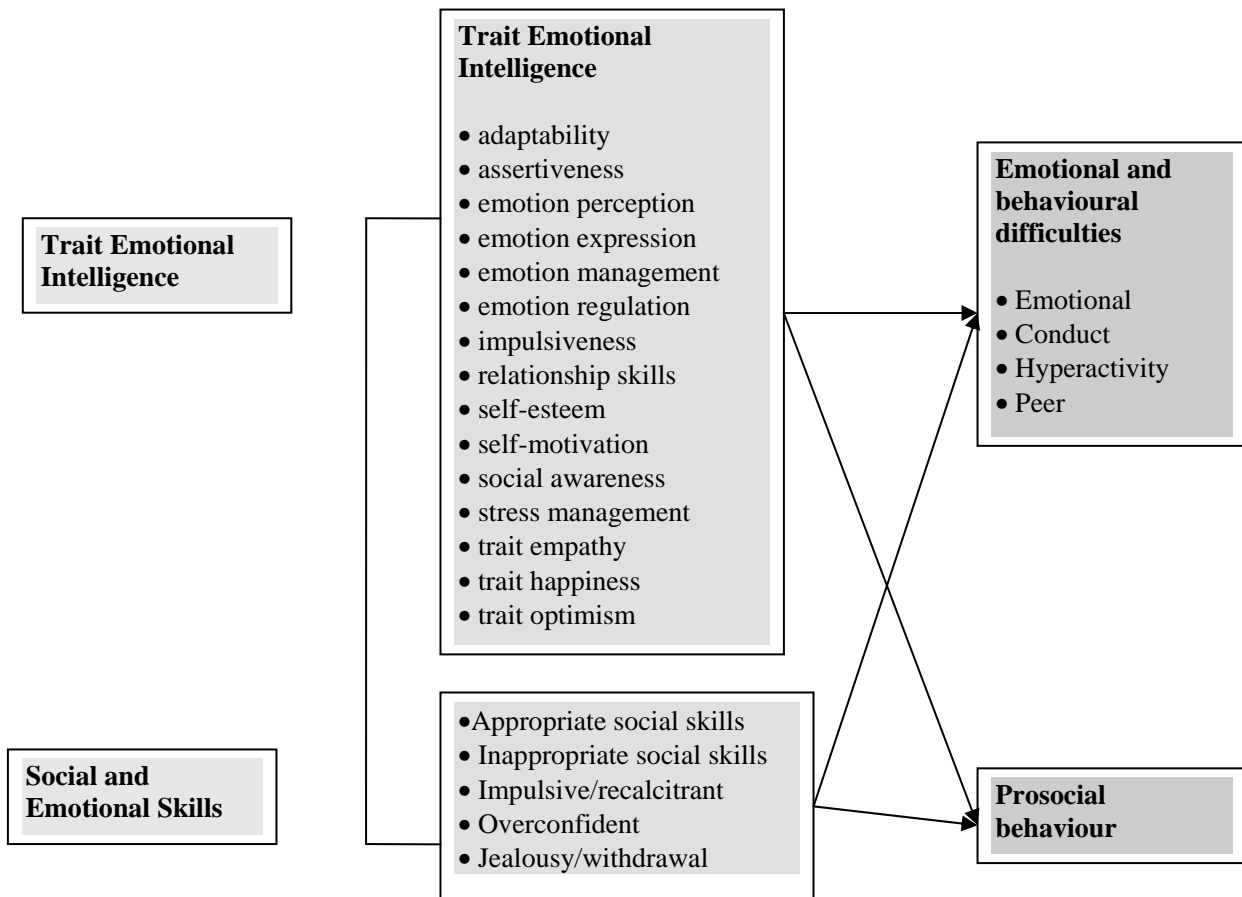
Trait Emotional Intelligence

Social and Emotional Skills

Trait Emotional Intelligence

- adaptability
- assertiveness
- emotion perception
- emotion expression
- emotion management
- emotion regulation
- impulsiveness
- relationship skills
- self-esteem
- self-motivation
- social awareness
- stress management
- trait empathy
- trait happiness
- trait optimism

- Appropriate social skills
- Inappropriate social skills
- Impulsive/recalcitrant
- Overconfident
- Jealousy/withdrawal

Emotional and behavioural difficulties

- Emotional
- Conduct
- Hyperactivity
- Peer

Prosocial behaviour